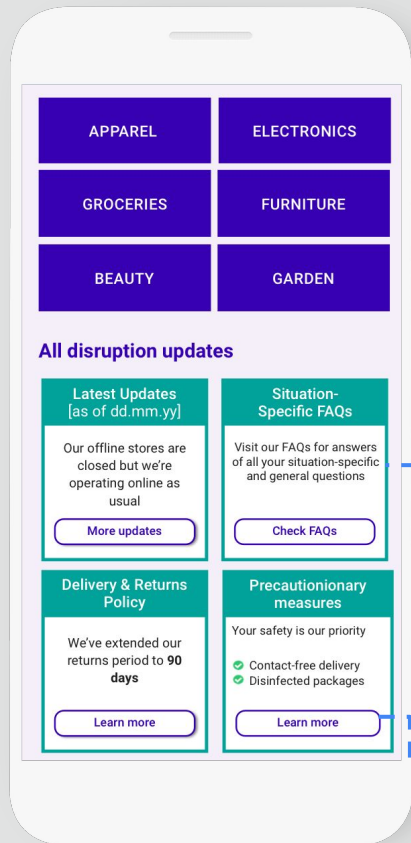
APPAREL

ELECTRONICS

GROCERIES

FURNITURE

BEAUTY

GARDEN

All disruption updates

Latest Updates
[as of dd.mm.yy]

Our offline stores are closed but we're operating online as usual

More updates

Situation-Specific FAQs

Visit our FAQs for answers of all your situation-specific and general questions

Check FAQs

Delivery & Returns Policy

We've extended our returns period to **90 days**

Learn more

Precautionionary measures

Your safety is our priority

Contact-free delivery
Disinfected packages

Learn more